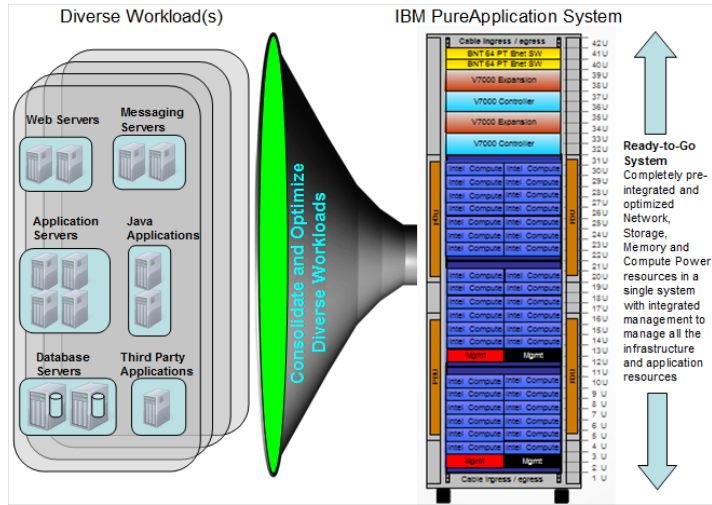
Diverse Workload(s)

Web Servers

Messaging Servers

Application Servers

Java Applications

Database Servers

Third Party Applications

Consolidate and Optimize Diverse Workloads

IBM PureApplication System

Cable ingress / egress
BNT 64 PT Enet SW
BNT 64 PT Enet SW
V7000 Expansion
V7000 Controller
V7000 Expansion
V7000 Controller

| Intel | Compute | Intel | Compute |
|---|---|---|---|
| Intel | Compute | Intel | Compute |
| Intel | Compute | Intel | Compute |
| Intel | Compute | Intel | Compute |
| Intel | Compute | Intel | Compute |
| Intel | Compute | Intel | Compute |
| Intel | Compute | Intel | Compute |
| Intel | Compute | Intel | Compute |
| Intel | Compute | Intel | Compute |
| Intel | Compute | Intel | Compute |
| Intel | Compute | Intel | Compute |
| Intel | Compute | Intel | Compute |
| Intel | Compute | Intel | Compute |
| Intel | Compute | Intel | Compute |
| Mgmt | | Mgmt | |
| Intel | Compute | Intel | Compute |
| Intel | Compute | Intel | Compute |
| Intel | Compute | Intel | Compute |
| Intel | Compute | Intel | Compute |
| Intel | Compute | Intel | Compute |
| Intel | Compute | Intel | Compute |
| Intel | Compute | Intel | Compute |
| Mgmt | | Mgmt | |

Cable ingress / egress

PDU PDU PDU PDU PDU PDU

42U 41U 40U 39U 38U 37U 36U 35U 34U 33U 32U 31U 30U 29U 28U 27U 26U 25U 24U 23U 22U 21U 20U 19U 18U 17U 16U 15U 14U 13U 12U 11U 10U 9U 8U 7U 6U 5U 4U 3U 2U 1U

Ready-to-Go System
Completely pre-integrated and optimized Network, Storage, Memory and Compute Power resources in a single system with integrated management to manage all the infrastructure and application resources